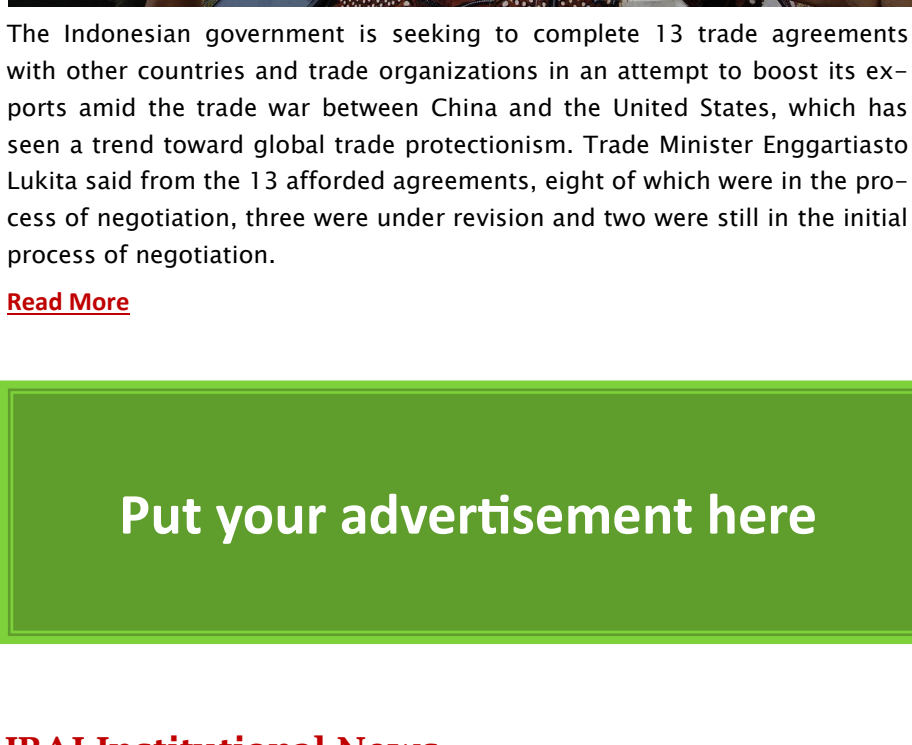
The Indonesian government is seeking to complete 13 trade agreements with other countries and trade organizations in an attempt to boost its exports amid the trade war between China and the United States, which has seen a trend toward global trade protectionism. Trade Minister Enggartiasto Lukita said from the 13 afforded agreements, eight of which were in the process of negotiation, three were under revision and two were still in the initial process of negotiation.

Read More

Put your advertisement here

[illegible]